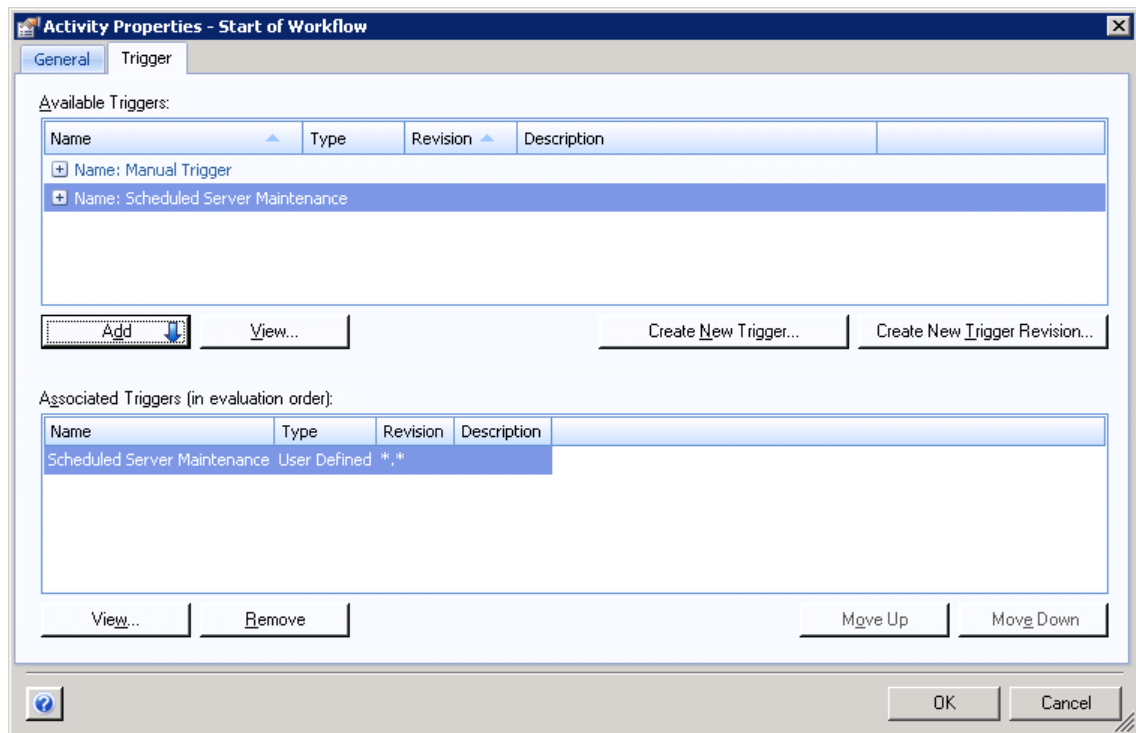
Activity Properties - Start of Workflow

General | Trigger

Available Triggers:

| Name | Type | Revision | Description |
|---|---|---|---|
| Name: Manual Trigger | | | |
| Name: Scheduled Server Maintenance | | | |

Add | View... | Create New Trigger... | Create New Trigger Revision...

Associated Triggers (in evaluation order):

| Name | Type | Revision | Description |
|---|---|---|---|
| Scheduled Server Maintenance | User Defined | \*.\* | |

View... | Remove | Move Up | Move Down

OK | Cancel